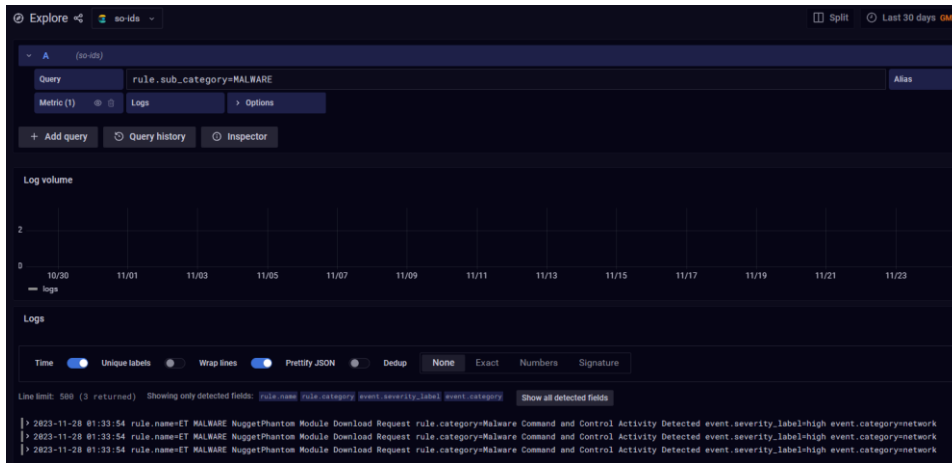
Explore so-ids

Split Last 30 days GM

A (so-ids)

Query rule.sub_category=MALWARE

Alias

Metric (1) Logs > Options

+ Add query Query history Inspector

Log volume

2

0

10/30 11/01 11/03 11/05 11/07 11/09 11/11 11/13 11/15 11/17 11/19 11/21 11/23

logs

Logs

Time Unique labels Wrap lines Prettify JSON Dedup None Exact Numbers Signature

Line limit: 500 (3 returned) Showing only detected fields: rule.name rule.category event.severity_label event.category Show all detected fields

> 2023-11-28 01:33:54 rule.name=ET MALWARE NuggetPhantom Module Download Request rule.category=Malware Command and Control Activity Detected event.severity_label=high event.category=network
> 2023-11-28 01:33:54 rule.name=ET MALWARE NuggetPhantom Module Download Request rule.category=Malware Command and Control Activity Detected event.severity_label=high event.category=network
> 2023-11-28 01:33:54 rule.name=ET MALWARE NuggetPhantom Module Download Request rule.category=Malware Command and Control Activity Detected event.severity_label=high event.category=network